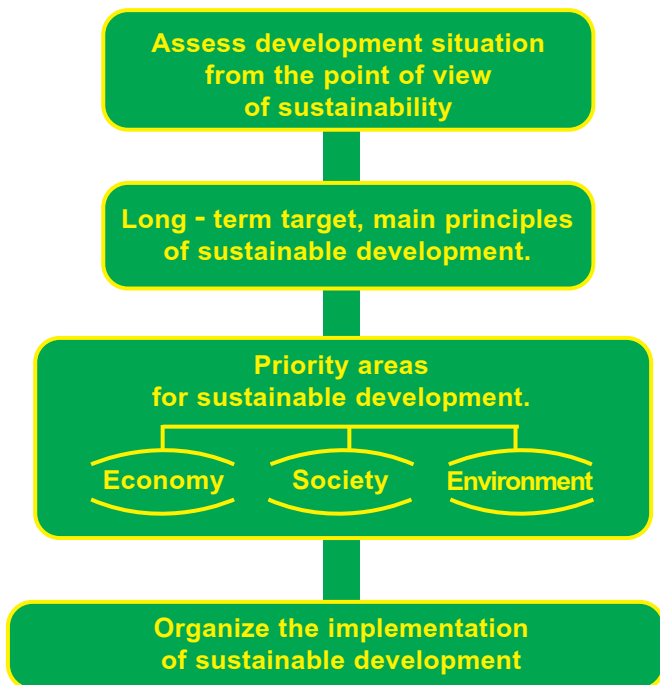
Assess development situation from the point of view of sustainability

Long - term target, main principles of sustainable development.

Priority areas for sustainable development.

Economy

Society

Environment

Organize the implementation of sustainable development